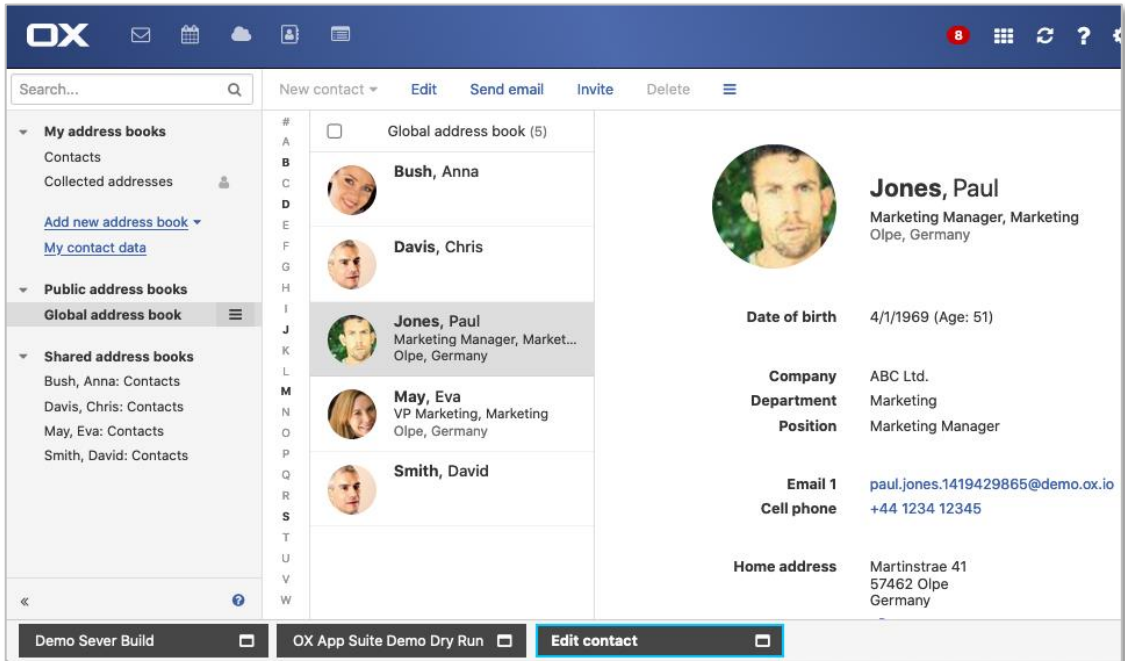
OX

8

Search...

New contact ▾ Edit Send email Invite Delete ≡

My address books
Contacts
Collected addresses

Add new address book ▾
My contact data

Public address books
Global address book

Shared address books
Bush, Anna: Contacts
Davis, Chris: Contacts
May, Eva: Contacts
Smith, David: Contacts

«

#
A
B
C
D
E
F
G
H
I
J
K
L
M
N
O
P
Q
R
S
T
U
V
W

Global address book (5)

**Bush**, Anna

**Davis**, Chris

**Jones**, Paul
Marketing Manager, Market...
Olpe, Germany

**May**, Eva
VP Marketing, Marketing
Olpe, Germany

**Smith**, David

**Jones**, Paul
Marketing Manager, Marketing
Olpe, Germany

| | |
|---|---|
| Date of birth | 4/1/1969 (Age: 51) |
| Company | ABC Ltd. |
| Department | Marketing |
| Position | Marketing Manager |
| Email 1 | paul.jones.1419429865@demo.ox.io |
| Cell phone | +44 1234 12345 |
| Home address | Martinstrae 41 57462 Olpe Germany |

Demo Sever Build
OX App Suite Demo Dry Run
Edit contact